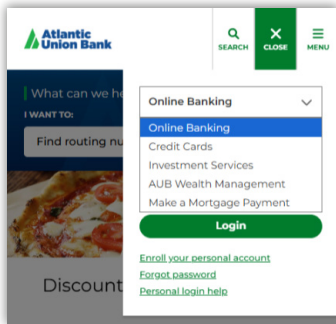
Atlantic Union Bank

SEARCH

CLOSE

MENU

What can we he

I WANT TO:

Find routing nu

Discount

Online Banking

Online Banking
Credit Cards
Investment Services
AUB Wealth Management
Make a Mortgage Payment

Login

Enroll your personal account
Forgot password
Personal login help